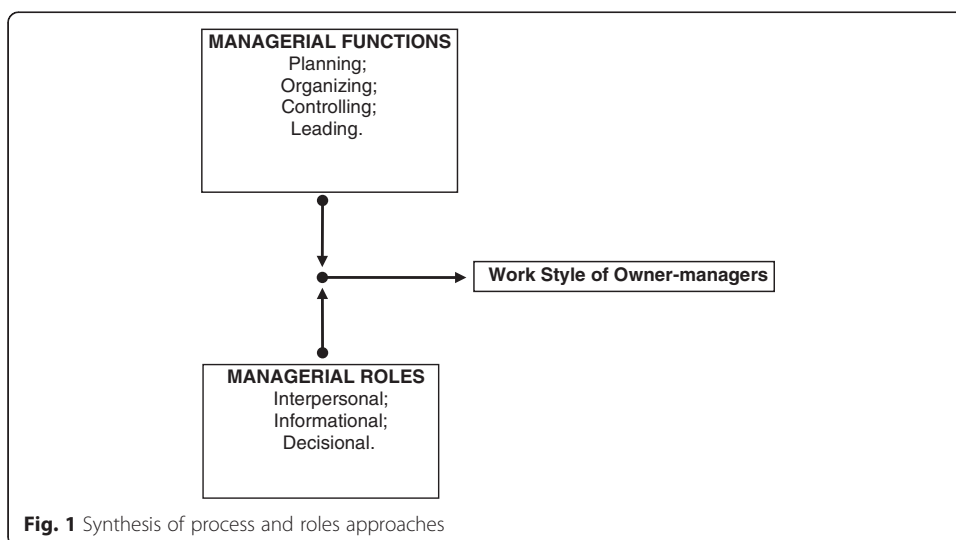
MANAGERIAL FUNCTIONS
Planning;
Organizing;
Controlling;
Leading.

Work Style of Owner-managers

MANAGERIAL ROLES
Interpersonal;
Informational;
Decisional.

**Fig. 1** Synthesis of process and roles approaches